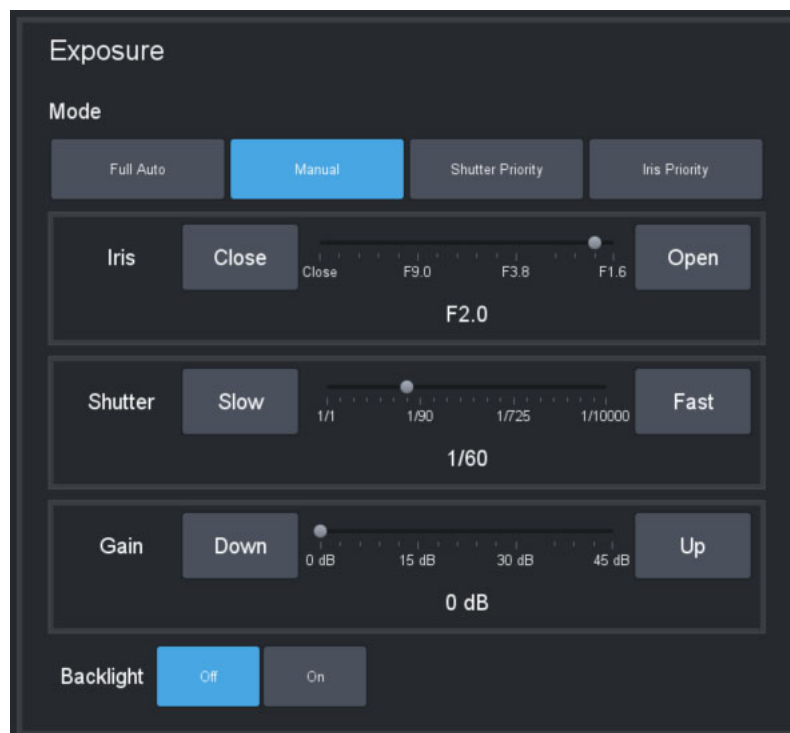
Exposure

Mode

Full Auto
Manual
Shutter Priority
Iris Priority

Iris
Close
Close
F9.0
F3.8
F1.6
Open
F2.0

Shutter
Slow
1/1
1/90
1/725
1/10000
Fast
1/60

Gain
Down
0 dB
15 dB
30 dB
45 dB
Up
0 dB

Backlight
Off
On